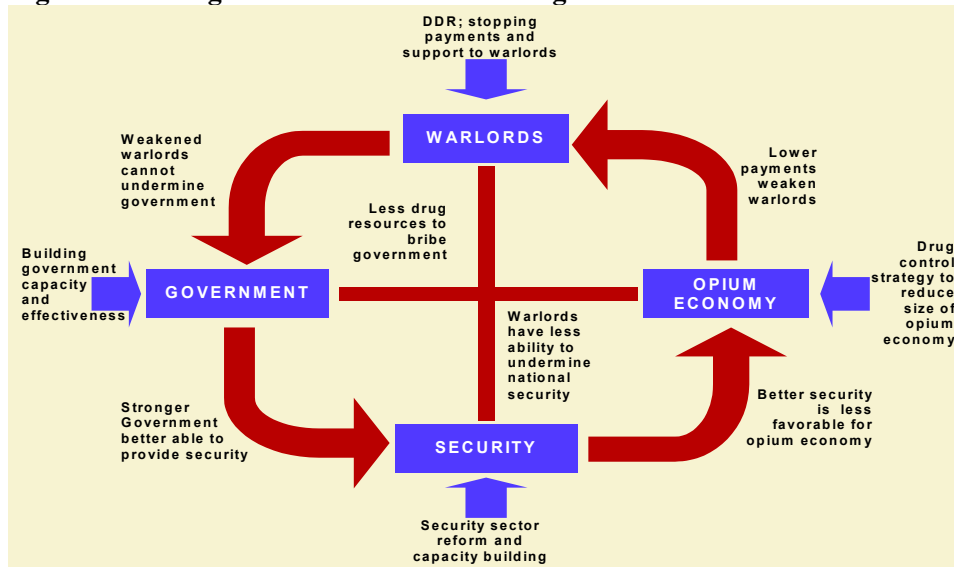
DDR; stopping payments and support to warlords

WARLORDS

Weakened warlords cannot undermine government

Lower payments weaken warlords

Less drug resources to bribe government

Building government capacity and effectiveness

GOVERNMENT

OPIUM ECONOMY

Drug control strategy to reduce size of opium economy

Warlords have less ability to undermine national security

Stronger Government better able to provide security

Better security is less favorable for opium economy

SECURITY

Security sector reform and capacity building